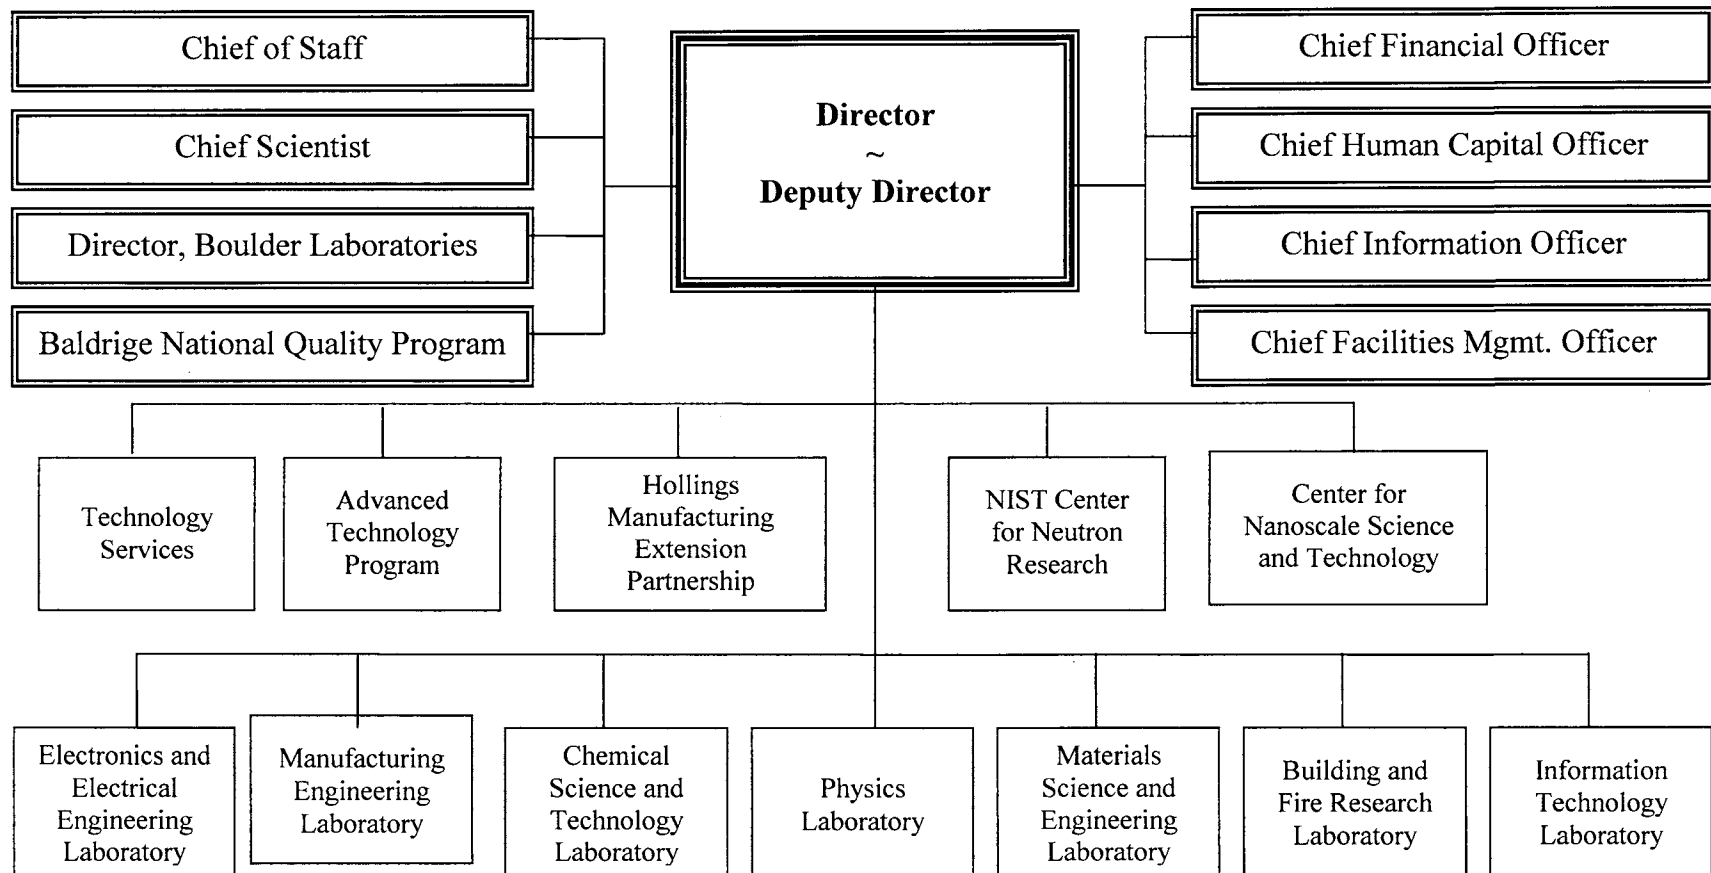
Chief of Staff

Chief Scientist

Director, Boulder Laboratories

Baldrige National Quality Program

Director
~
Deputy Director

Chief Financial Officer

Chief Human Capital Officer

Chief Information Officer

Chief Facilities Mgmt. Officer

Technology Services

Advanced Technology Program

Hollings Manufacturing Extension Partnership

NIST Center for Neutron Research

Center for Nanoscale Science and Technology

Electronics and Electrical Engineering Laboratory

Manufacturing Engineering Laboratory

Chemical Science and Technology Laboratory

Physics Laboratory

Materials Science and Engineering Laboratory

Building and Fire Research Laboratory

Information Technology Laboratory